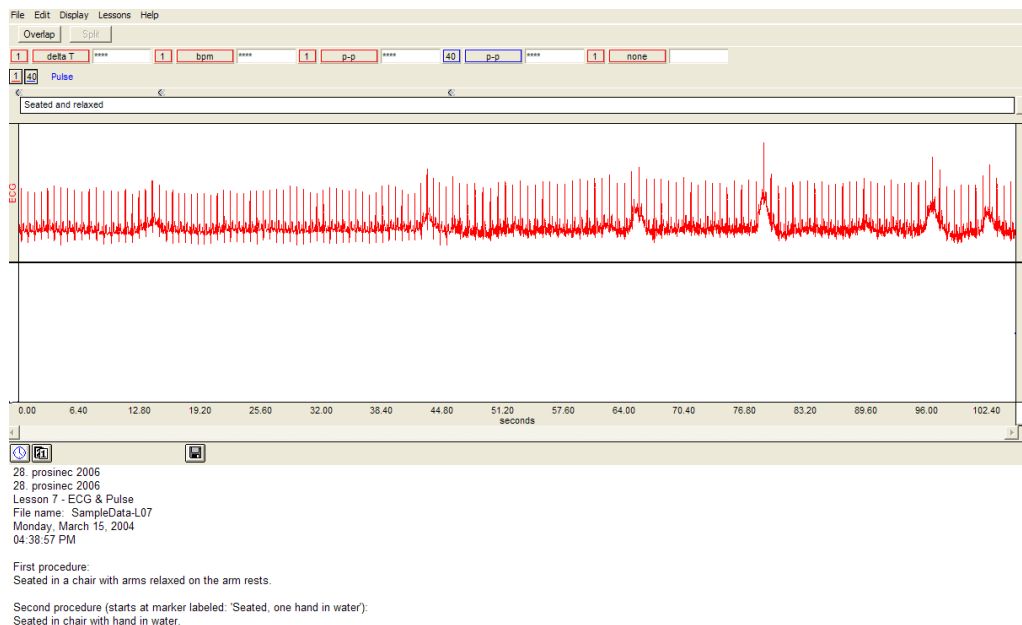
File Edit Display Lessons Help

Overlap Split

1 delta T **** 1 bpm **** 1 p-p **** 40 p-p **** 1 none

1 40 Pulse

Seated and relaxed

ECG

0.00 6.40 12.80 19.20 25.60 32.00 38.40 44.80 51.20 57.60 64.00 70.40 76.80 83.20 89.60 96.00 102.40
seconds

28. prosinec 2006
28. prosinec 2006
Lesson 7 - ECG & Pulse
File name: SampleData-L07
Monday, March 15, 2004
04:38:57 PM

First procedure:
Seated in a chair with arms relaxed on the arm rests.

Second procedure (starts at marker labeled: 'Seated, one hand in water'):
Seated in chair with hand in water.